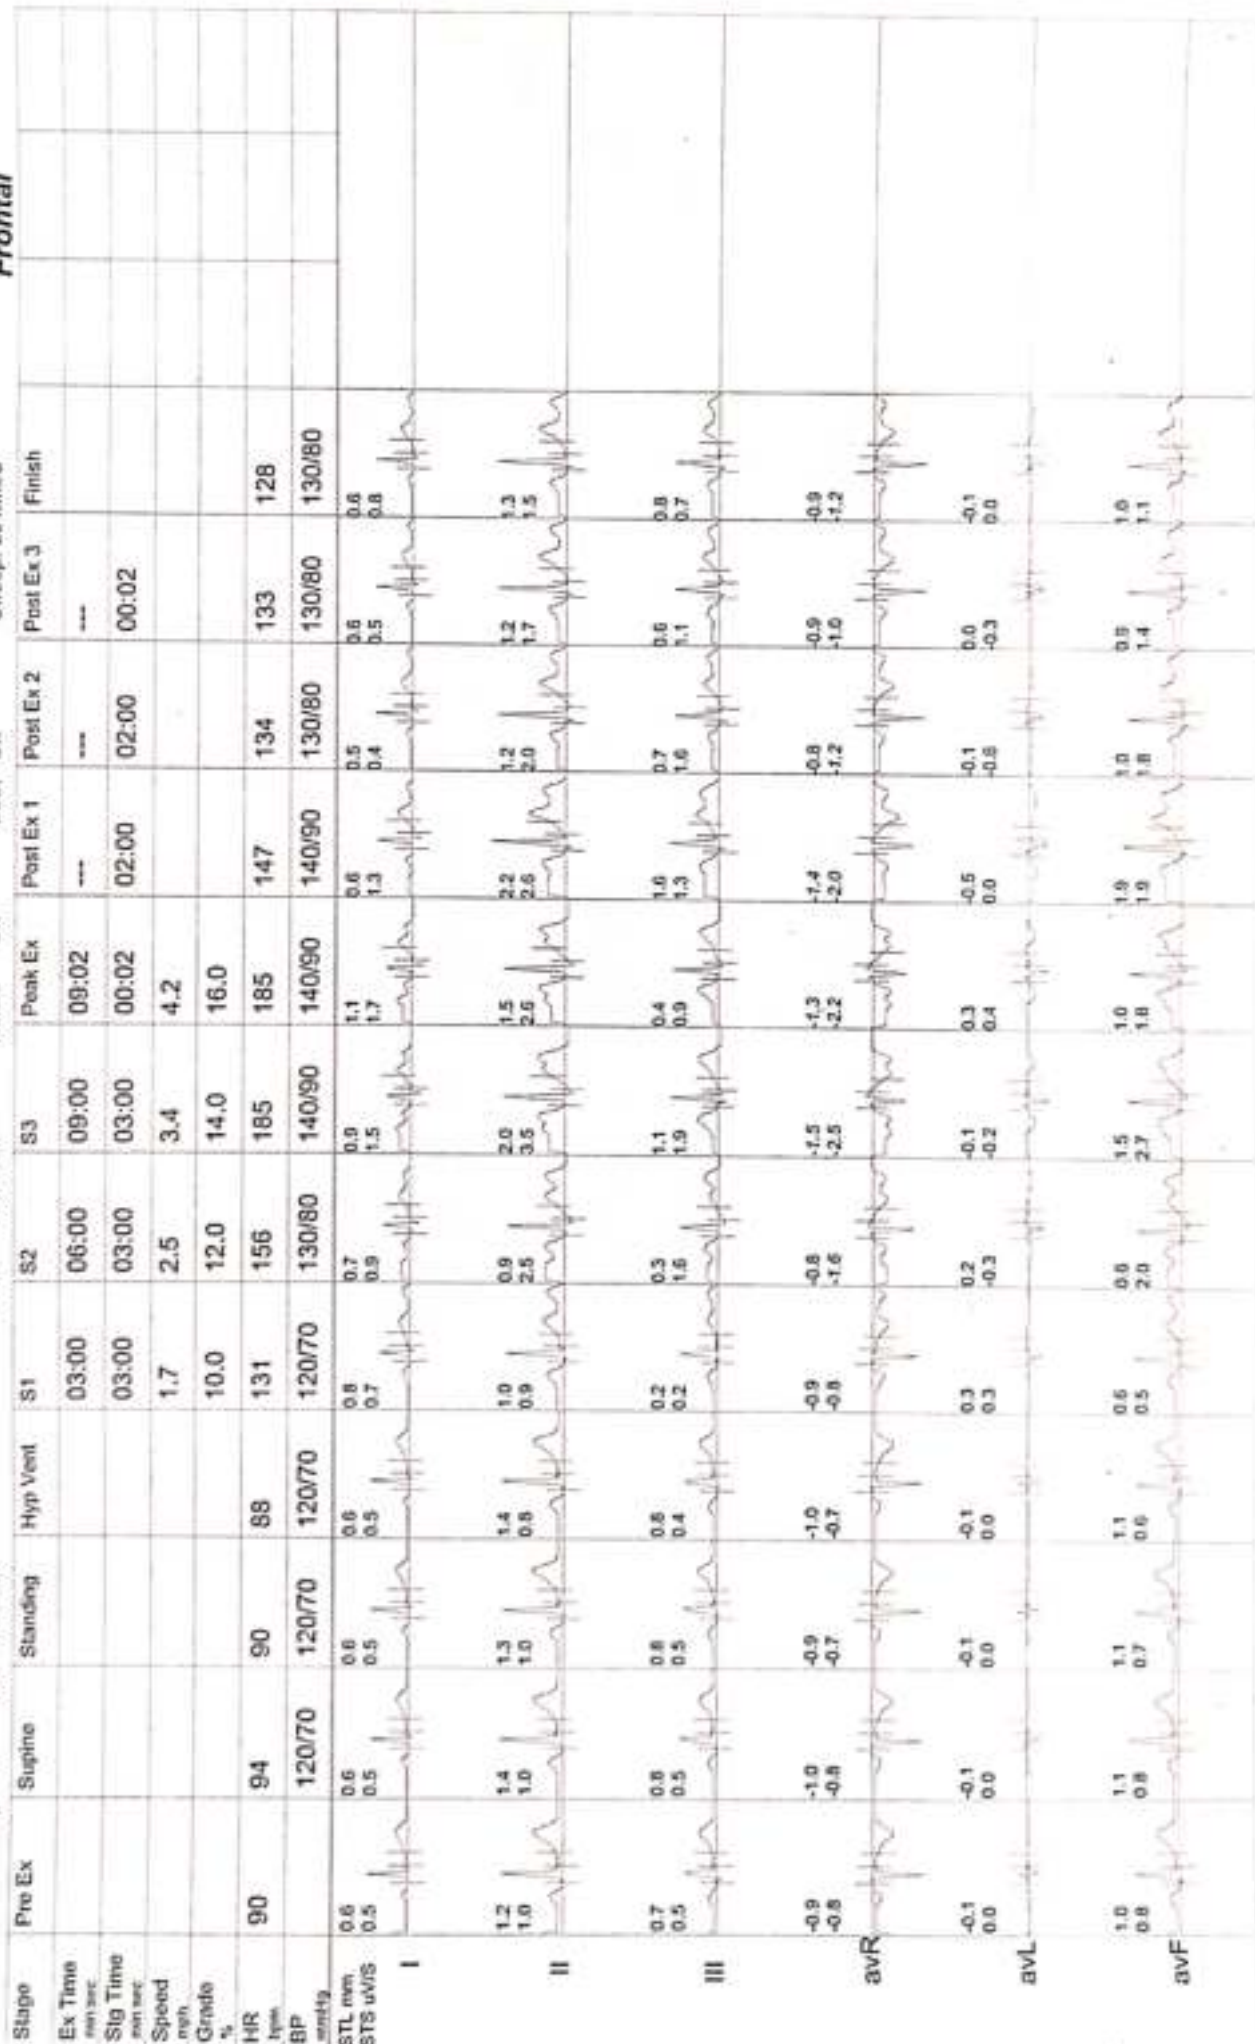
Frontal

| Stage | Pre Ex | Supine | Standing | Hyp Vent | S1 | S2 | S3 | Peak Ex | Post Ex 1 | Post Ex 2 | Post Ex 3 | Finish |
|---|---|---|---|---|---|---|---|---|---|---|---|---|
| Ex Time min:sec | | | | | 03:00 | 06:00 | 09:00 | 09:02 | --- | --- | --- | |
| Stg Time min:sec | | | | | 03:00 | 03:00 | 03:00 | 00:02 | 02:00 | 02:00 | 00:02 | |
| Speed mph | | | | | 1.7 | 2.5 | 3.4 | 4.2 | | | | |
| Grade % | | | | | 10.0 | 12.0 | 14.0 | 16.0 | | | | |
| HR bpm | 90 | 94 | 90 | 88 | 131 | 156 | 185 | 185 | 147 | 134 | 133 | 128 |
| BP mmHg | | 120/70 | 120/70 | 120/70 | 120/70 | 130/80 | 140/90 | 140/90 | 140/90 | 130/80 | 130/80 | 130/80 |
| STL mm STS uV/S | | | | | | | | | | | | |
| I | 0.6 0.5 | 0.6 0.5 | 0.6 0.5 | 0.6 0.5 | 0.8 0.7 | 0.7 0.9 | 0.9 1.5 | 1.1 1.7 | 0.6 1.3 | 0.5 0.4 | 0.6 0.5 | 0.6 0.8 |
| II | 1.2 1.0 | 1.4 1.0 | 1.3 1.0 | 1.4 0.8 | 1.0 0.9 | 0.9 2.5 | 2.0 3.5 | 1.5 2.6 | 2.2 2.6 | 1.2 2.0 | 1.2 1.7 | 1.3 1.5 |
| III | 0.7 0.5 | 0.8 0.5 | 0.8 0.5 | 0.8 0.4 | 0.2 0.2 | 0.3 1.6 | 1.1 1.9 | 0.4 0.9 | 1.6 1.3 | 0.7 1.6 | 0.6 1.1 | 0.8 0.7 |
| avR | -0.9 -0.8 | -1.0 -0.8 | -0.9 -0.7 | -1.0 -0.7 | -0.9 -0.8 | -0.8 -1.6 | -1.5 -2.5 | -1.3 -2.2 | -1.4 -2.0 | -0.8 -1.2 | -0.9 -1.0 | -0.9 -1.2 |
| avL | -0.1 0.0 | -0.1 0.0 | -0.1 0.0 | -0.1 0.0 | 0.3 0.3 | 0.2 -0.3 | -0.1 -0.2 | 0.3 0.4 | -0.5 0.0 | -0.1 -0.8 | 0.0 -0.3 | -0.1 0.0 |
| avF | 1.0 0.8 | 1.1 0.8 | 1.1 0.7 | 1.1 0.6 | 0.6 0.5 | 0.6 2.0 | 1.5 2.7 | 1.0 1.8 | 1.9 1.9 | 1.0 1.8 | 0.9 1.4 | 1.0 1.1 |